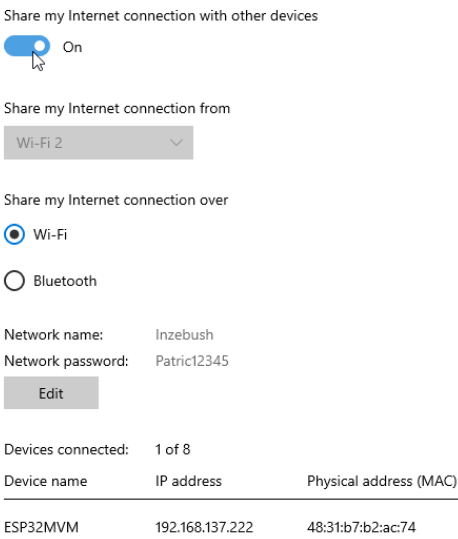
Share my Internet connection with other devices

On

Share my Internet connection from

Wi-Fi 2

Share my Internet connection over

Wi-Fi

Bluetooth

Network name: Inzebush
Network password: Patric12345

Edit

Devices connected: 1 of 8

| Device name | IP address | Physical address (MAC) |
|---|---|---|
| ESP32MVM | 192.168.137.222 | 48:31:b7:b2:ac:74 |